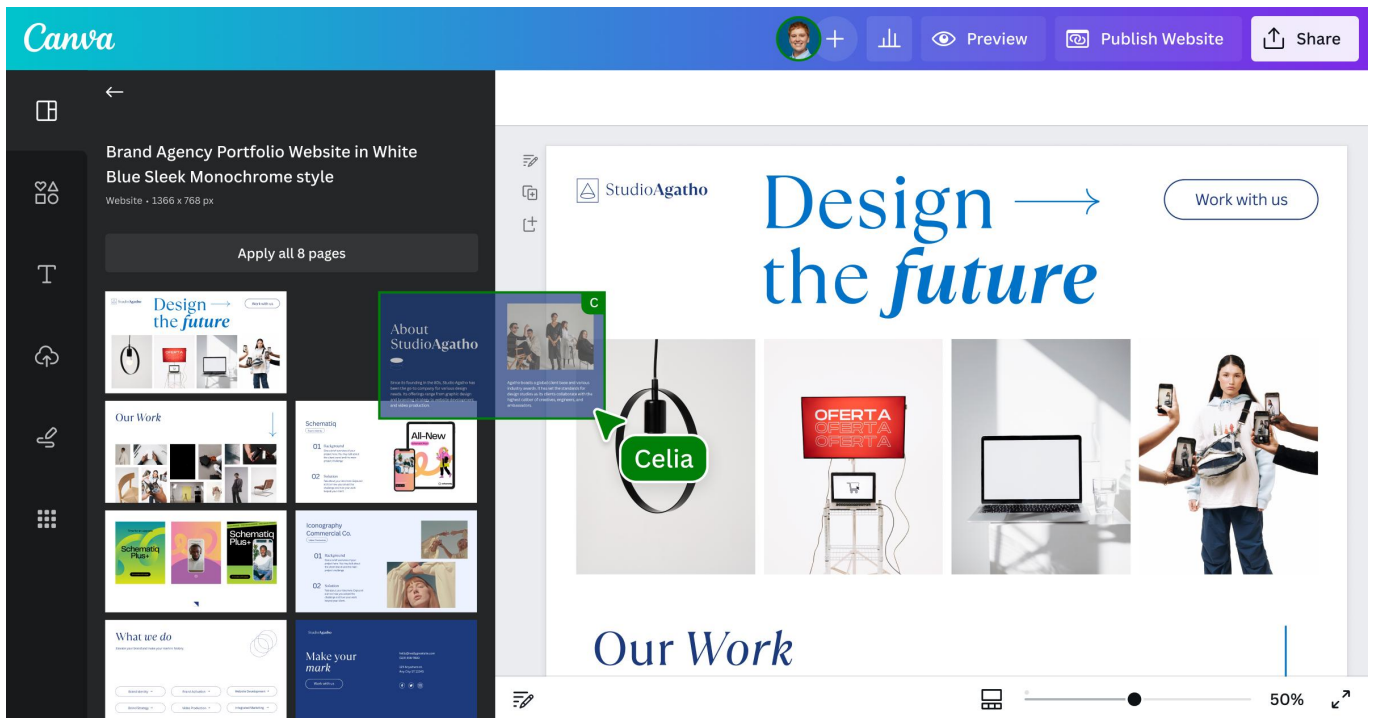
Canva

Preview

Publish Website

Share

Brand Agency Portfolio Website in White Blue Sleek Monochrome style

Website • 1366 x 768 px

Apply all 8 pages

Design the future

Work with us

Our Work

Schematiq

01

02

All-New

About StudioAgatho

C

Celia

Schematiq Plus+

Schematiq Plus+

Iconography Commercial Co.

01

02

What we do

StudioAgatho

Make your mark

Work with us

StudioAgatho

Design ⟶ the future

Work with us

OFERTA
OFERTA
OFERTA

Our Work

50%